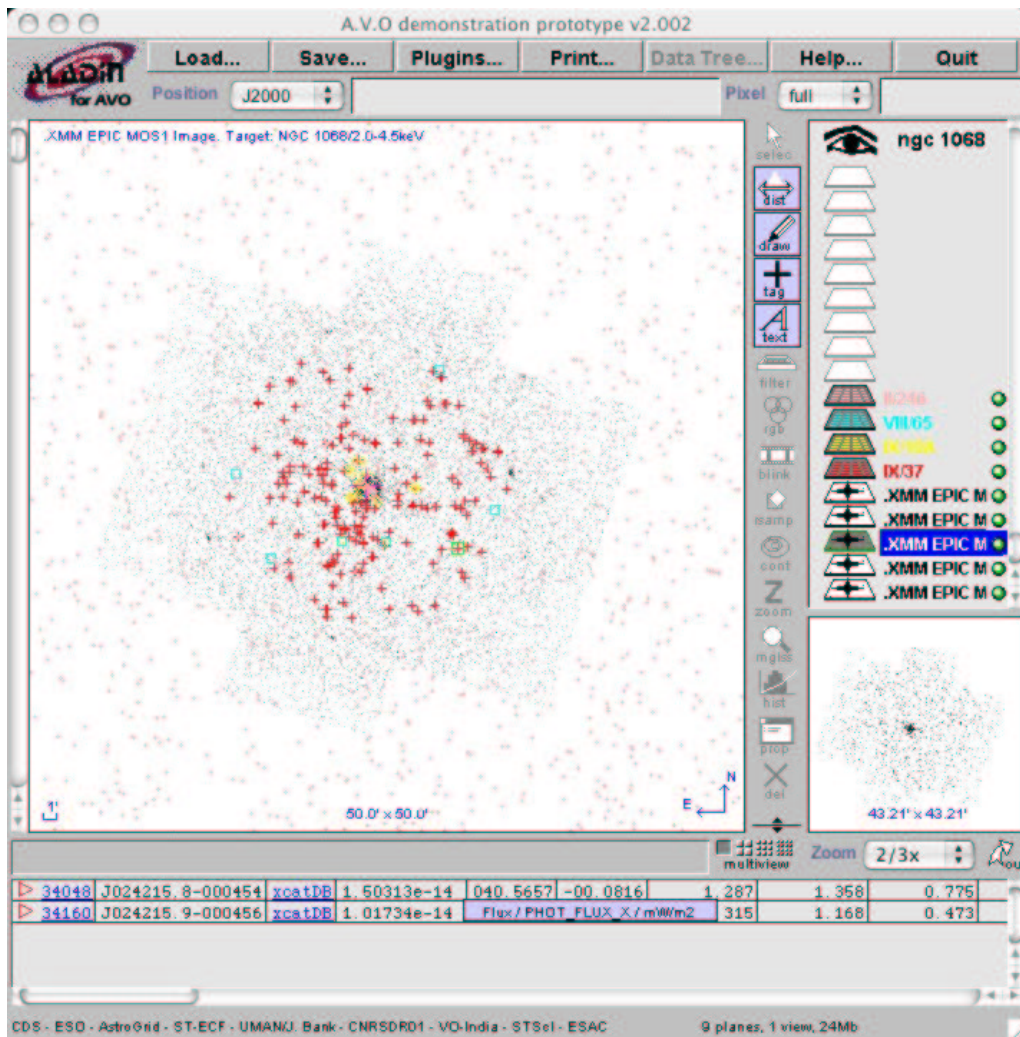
A.V.O demonstration prototype v2.002

Aladin for AVO

Load... Save... Plugins... Print... Data Tree... Help... Quit

Position J2000

Pixel full

XMM EPIC MOS1 Image. Target: NGC 1068/2.0-4.5keV

select
dist
draw
tag
text
filter
rgb
blink
samp
cont
zoom
mglss
hist
prop
del

ngc 1068

II/246
VIII/65
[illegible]
IX/37
.XMM EPIC M
.XMM EPIC M
.XMM EPIC M
.XMM EPIC M
.XMM EPIC M

N
E

50.0' x 50.0'

43.21' x 43.21'

multiview

Zoom 2/3x

| 34048 | J024215.8-000454 | xcatDB | 1.50313e-14 | 040.5657 | -00.0816 | 1.287 | 1.358 | 0.775 |
|---|---|---|---|---|---|---|---|---|
| 34160 | J024215.9-000456 | xcatDB | 1.01734e-14 | Flux / PHOT_FLUX_X / mW/m2 | 315 | 1.168 | 0.473 | |

CDS - ESO - AstroGrid - ST-ECF - UMAN/J. Bank - CNRSDR01 - VO-India - STScI - ESAC

9 planes, 1 view, 24Mb